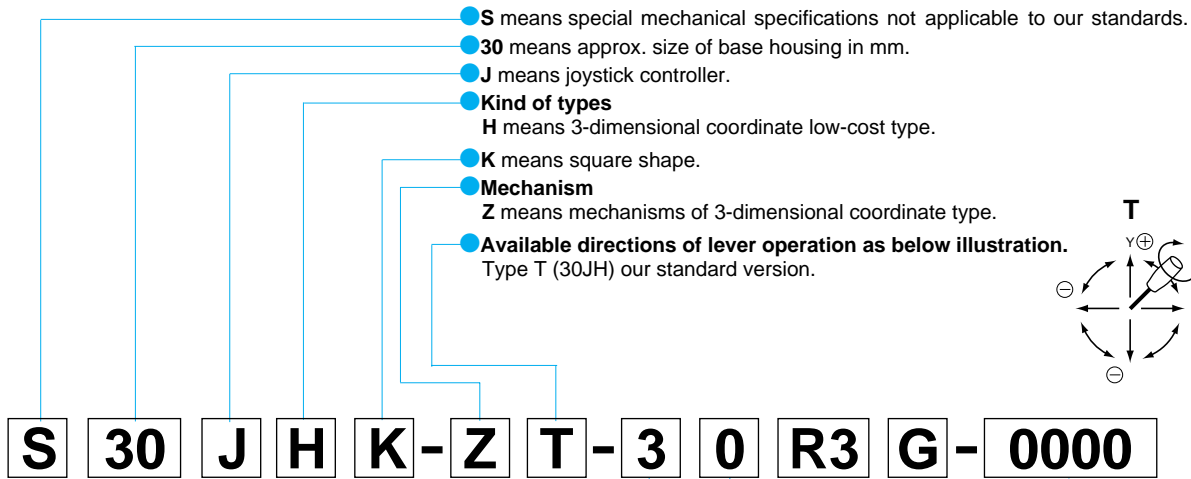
S means special mechanical specifications not applicable to our standards.

30 means approx. size of base housing in mm.

J means joystick controller.

Kind of types
H means 3-dimensional coordinate low-cost type.

K means square shape.

Mechanism
Z means mechanisms of 3-dimensional coordinate type.

Available directions of lever operation as below illustration.
Type T (30JH) our standard version.

T

Y $\oplus$

$\ominus$

$\ominus$

S 30 J H K - Z T - 3 0 R3 G - 0000